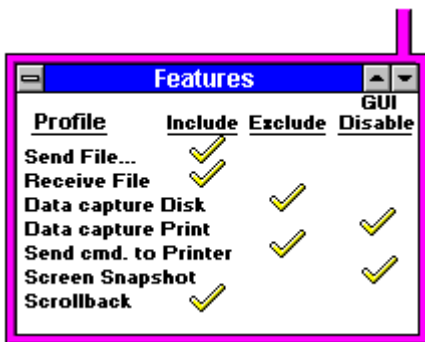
Features

| Profile | Include | Exclude | GUI Disable |
|---|---|---|---|
| Send File... | ✓ | | |
| Receive File | ✓ | | |
| Data capture Disk | | ✓ | |
| Data capture Print | | | ✓ |
| Send cmd. to Printer | | ✓ | |
| Screen Snapshot | | | ✓ |
| Scrollback | ✓ | | |